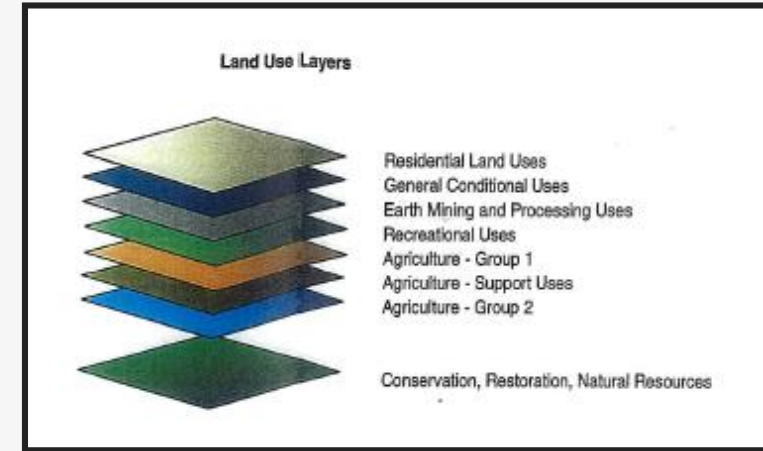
Land Use Layers

Residential Land Uses
General Conditional Uses
Earth Mining and Processing Uses
Recreational Uses
Agriculture - Group 1
Agriculture - Support Uses
Agriculture - Group 2

Conservation, Restoration, Natural Resources